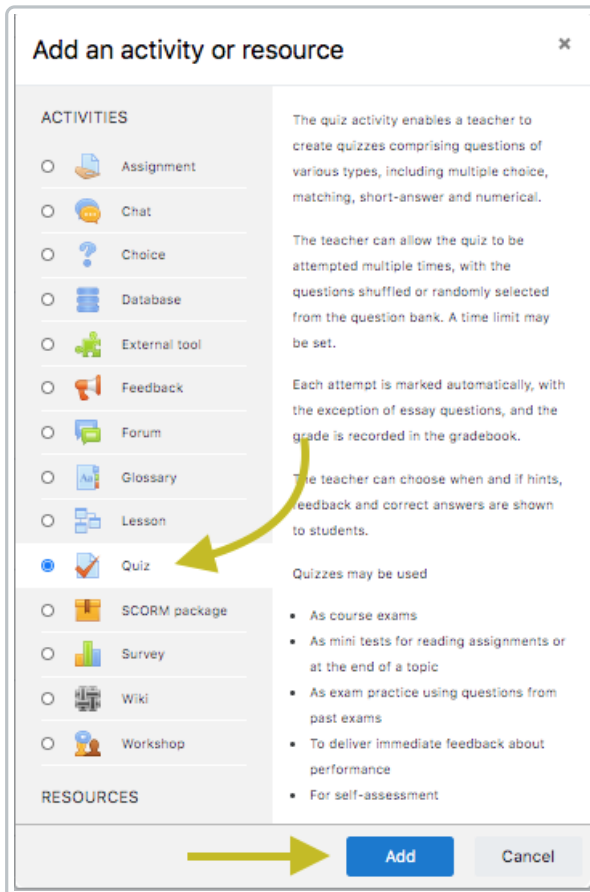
Add an activity or resource

×

ACTIVITIES

Assignment

Chat

Choice

Database

External tool

Feedback

Forum

Glossary

Lesson

Quiz

SCORM package

Survey

Wiki

Workshop

RESOURCES

The quiz activity enables a teacher to create quizzes comprising questions of various types, including multiple choice, matching, short-answer and numerical.

The teacher can allow the quiz to be attempted multiple times, with the questions shuffled or randomly selected from the question bank. A time limit may be set.

Each attempt is marked automatically, with the exception of essay questions, and the grade is recorded in the gradebook.

The teacher can choose when and if hints, feedback and correct answers are shown to students.

Quizzes may be used

- As course exams
- As mini tests for reading assignments or at the end of a topic
- As exam practice using questions from past exams
- To deliver immediate feedback about performance
- For self-assessment

Add

Cancel